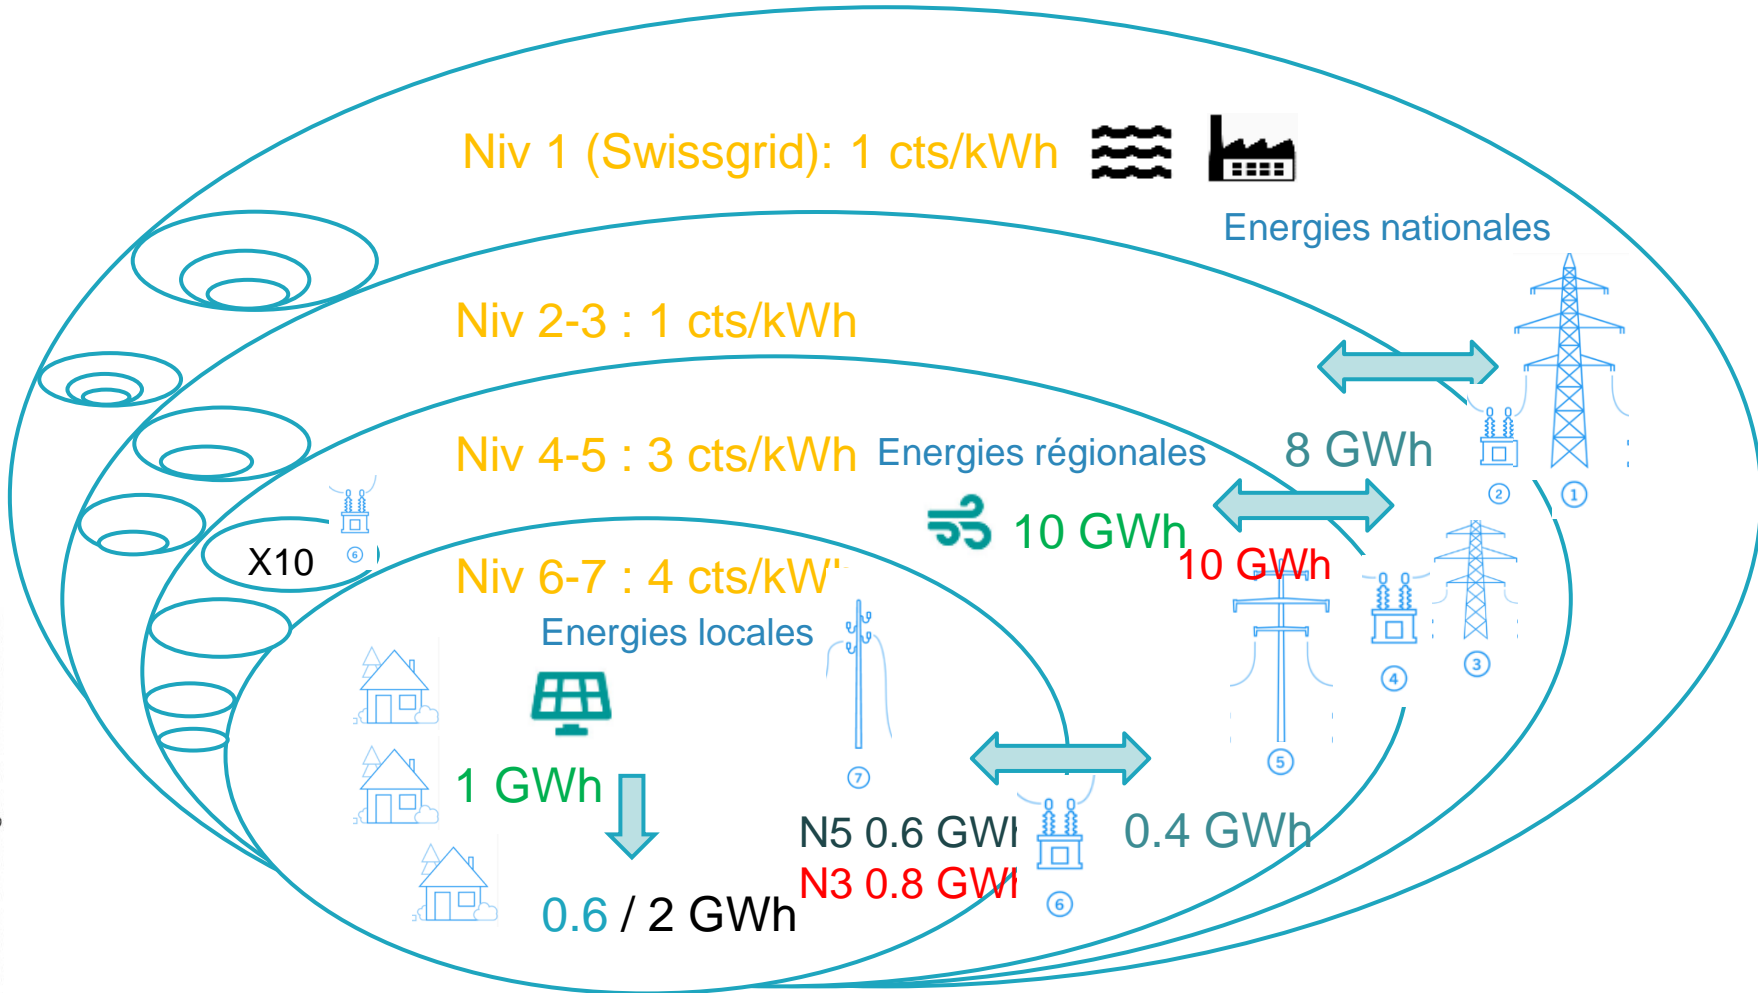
Niv 1 (Swissgrid): 1 cts/kWh

Energies nationales

Niv 2-3 : 1 cts/kWh

Niv 4-5 : 3 cts/kWh

Energies régionales

8 GWh

② ①

X10

⑥

10 GWh

10 GWh

Niv 6-7 : 4 cts/kW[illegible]

Energies locales

④ ③

⑦

⑤

1 GWh

N5 0.6 GW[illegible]

N3 0.8 GW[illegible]

0.4 GWh

⑥

0.6 / 2 GWh